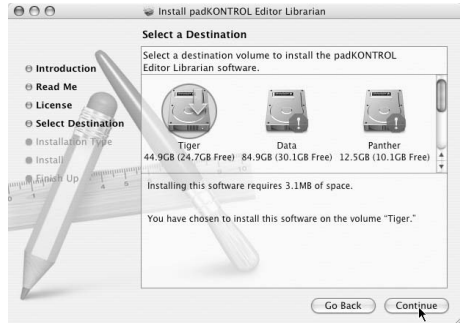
Install padKONTROL Editor Librarian

Select a Destination

Select a destination volume to install the padKONTROL Editor Librarian software.

Introduction
Read Me
License
Select Destination
Installation Type
Install
Finish Up

Tiger
44.9GB (24.7GB Free)

Data
84.9GB (30.1GB Free)

Panther
12.5GB (10.1GB Free)

Installing this software requires 3.1MB of space.

You have chosen to install this software on the volume "Tiger."

Go Back
Continue